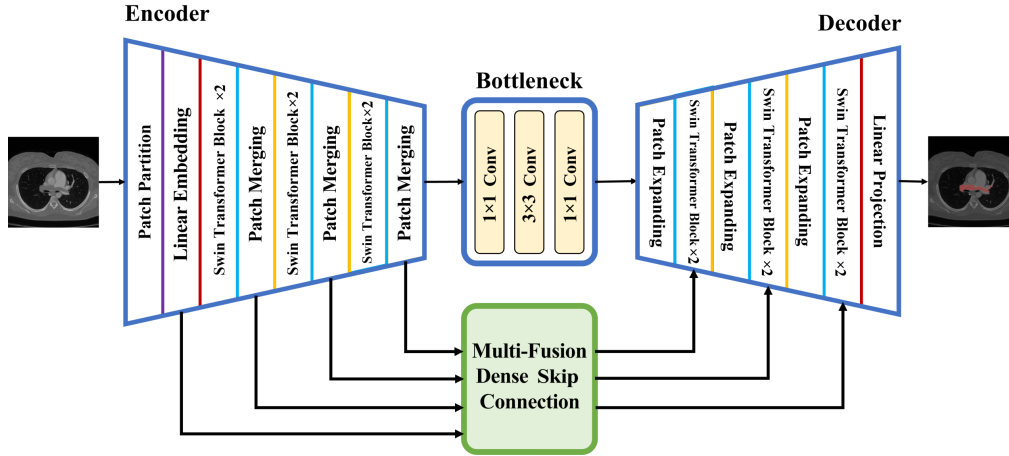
Encoder

Patch Partition

Linear Embedding

Swin Transformer Block ×2

Patch Merging

Swin Transformer Block×2

Patch Merging

Swin Transformer Block×2

Patch Merging

Bottleneck

1×1 Conv

3×3 Conv

1×1 Conv

Decoder

Patch Expanding

Swin Transformer Block×2

Patch Expanding

Swin Transformer Block ×2

Patch Expanding

Swin Transformer Block ×2

Linear Projection

Multi-Fusion Dense Skip Connection